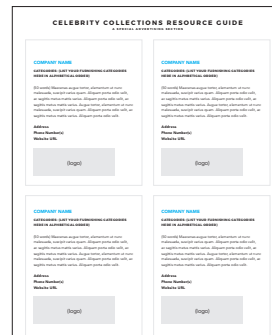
CELEBRITY COLLECTIONS RESOURCE GUIDE
A SPECIAL ADVERTISING SECTION

COMPANY NAME
CATEGORIES: (LIST YOUR FURNISHING CATEGORIES HERE IN ALPHABETICAL ORDER)
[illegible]
Address
Phone Number(s)
Website URL
(logo)

COMPANY NAME
CATEGORIES: (LIST YOUR FURNISHING CATEGORIES HERE IN ALPHABETICAL ORDER)
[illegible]
Address
Phone Number(s)
Website URL
(logo)

COMPANY NAME
CATEGORIES: (LIST YOUR FURNISHING CATEGORIES HERE IN ALPHABETICAL ORDER)
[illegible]
Address
Phone Number(s)
Website URL
(logo)

COMPANY NAME
CATEGORIES: (LIST YOUR FURNISHING CATEGORIES HERE IN ALPHABETICAL ORDER)
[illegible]
Address
Phone Number(s)
Website URL
(logo)